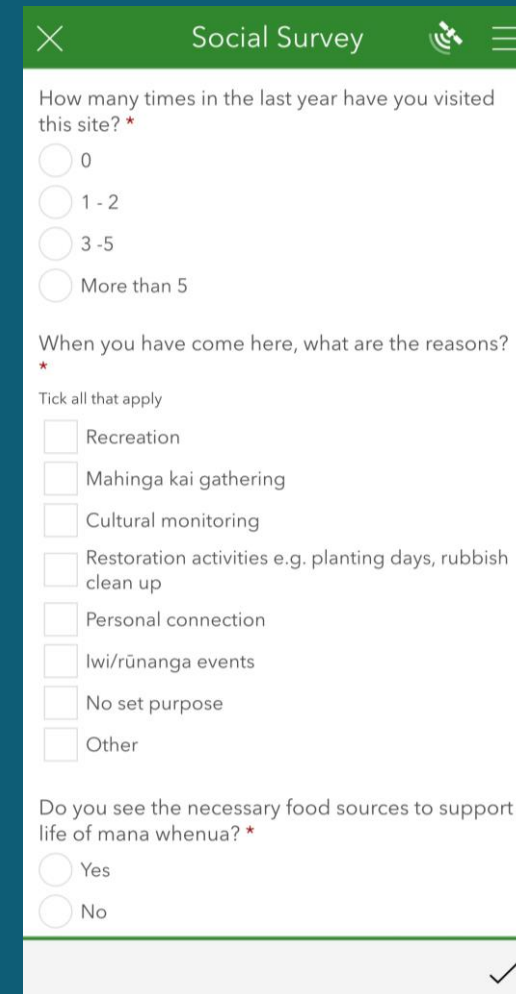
Social Survey

How many times in the last year have you visited this site? *

0

1 - 2

3 -5

More than 5

When you have come here, what are the reasons? *

Tick all that apply

Recreation

Mahinga kai gathering

Cultural monitoring

Restoration activities e.g. planting days, rubbish clean up

Personal connection

Iwi/rūnanga events

No set purpose

Other

Do you see the necessary food sources to support life of mana whenua? *

Yes

No